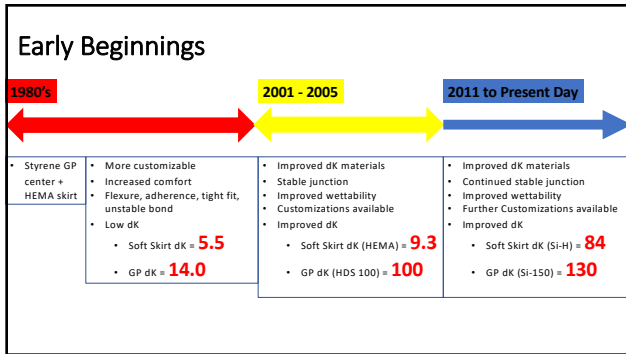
Early Beginnings

1980's

2001 - 2005

2011 to Present Day

- Styrene GP center + HEMA skirt

- More customizable
- Increased comfort
- Flexure, adherence, tight fit, unstable bond
- Low dK
  - Soft Skirt dK = 5.5
  - GP dK = 14.0

- Improved dK materials
- Stable junction
- Improved wettability
- Customizations available
- Improved dK
  - Soft Skirt dK (HEMA) = 9.3
  - GP dK (HDS 100) = 100

- Improved dK materials
- Continued stable junction
- Improved wettability
- Further Customizations available
- Improved dK
  - Soft Skirt dK (Si-H) = 84
  - GP dK (Si-150) = 130